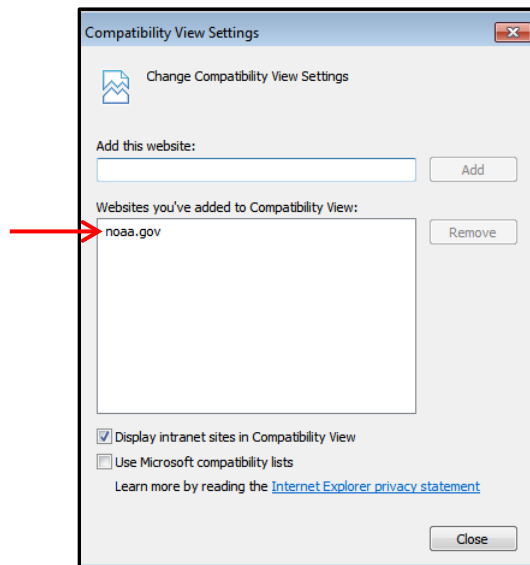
Compatibility View Settings

Change Compatibility View Settings

Add this website:

Add

Websites you've added to Compatibility View:

noaa.gov

Remove

Display intranet sites in Compatibility View

Use Microsoft compatibility lists

Learn more by reading the Internet Explorer privacy statement

Close